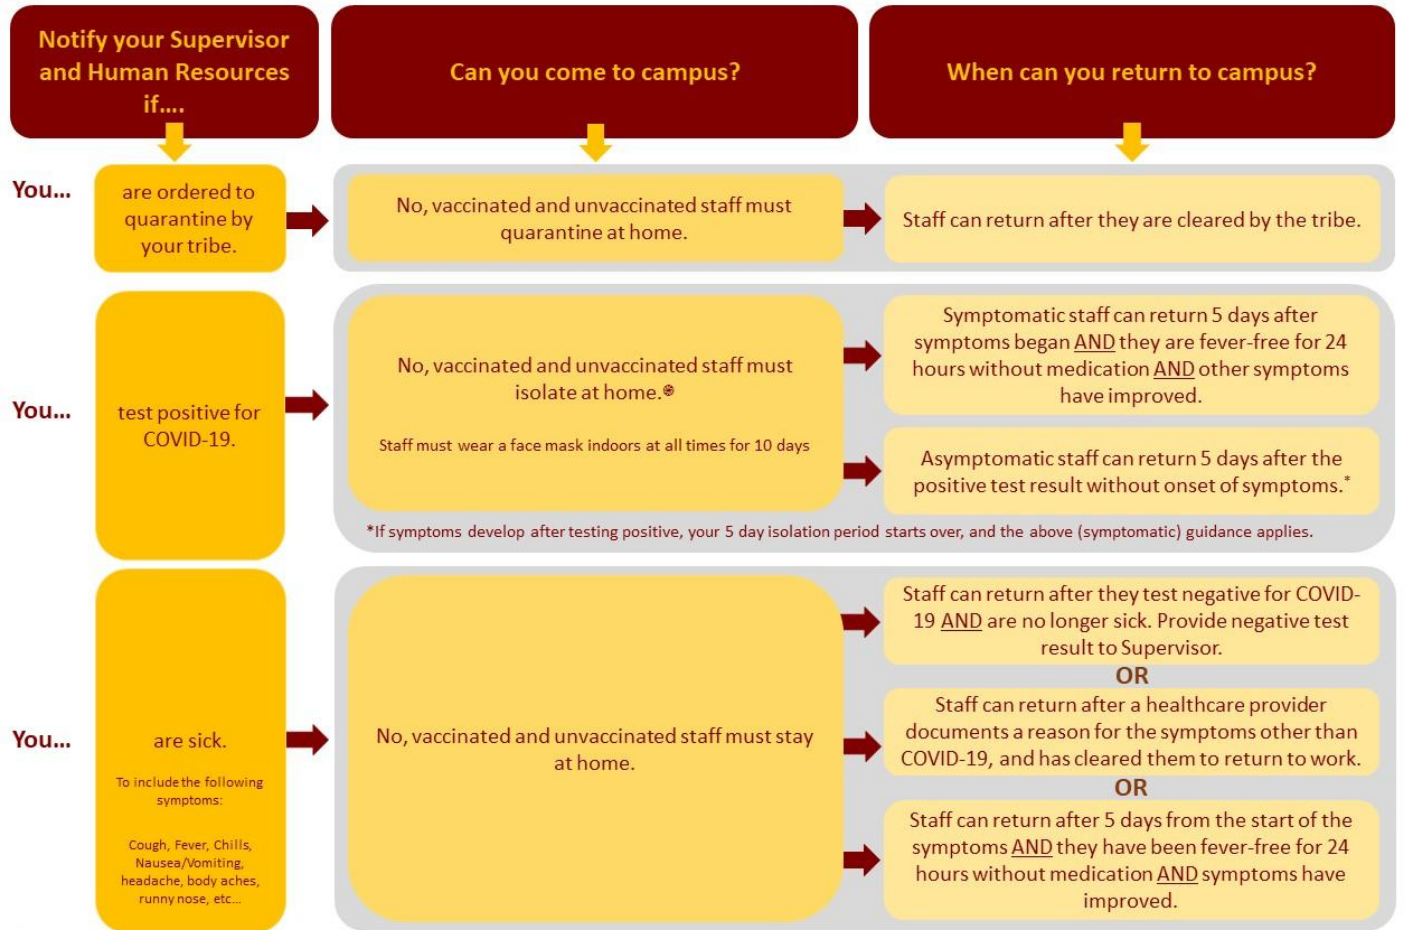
Notify your Supervisor and Human Resources if....

Can you come to campus?

When can you return to campus?

You...

are ordered to quarantine by your tribe.

No, vaccinated and unvaccinated staff must quarantine at home.

Staff can return after they are cleared by the tribe.

You...

test positive for COVID-19.

No, vaccinated and unvaccinated staff must isolate at home.*

Staff must wear a face mask indoors at all times for 10 days

Symptomatic staff can return 5 days after symptoms began AND they are fever-free for 24 hours without medication AND other symptoms have improved.

Asymptomatic staff can return 5 days after the positive test result without onset of symptoms.*

*If symptoms develop after testing positive, your 5 day isolation period starts over, and the above (symptomatic) guidance applies.

You...

are sick.

To include the following symptoms:

Cough, Fever, Chills, Nausea/Vomiting, headache, body aches, runny nose, etc...

No, vaccinated and unvaccinated staff must stay at home.

Staff can return after they test negative for COVID-19 AND are no longer sick. Provide negative test result to Supervisor.

OR

Staff can return after a healthcare provider documents a reason for the symptoms other than COVID-19, and has cleared them to return to work.

OR

Staff can return after 5 days from the start of the symptoms AND they have been fever-free for 24 hours without medication AND symptoms have improved.